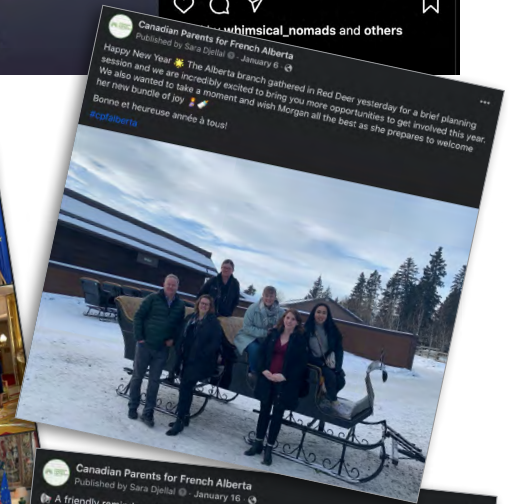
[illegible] whimsical_nomads and others

Canadian Parents for French Alberta
Published by Sara Djellal · January 6 ·

Happy New Year ☀️ The Alberta branch gathered in Red Deer yesterday for a brief planning session and we are incredibly excited to bring you more opportunities to get involved this year. We also wanted to take a moment and wish Morgan all the best as she prepares to welcome her new bundle of joy 🍼

Bonne et heureuse année à tous!

#cpfalberta

Canadian Parents for French Alberta
Published by Sara Djellal · January 16 ·

A friendly remi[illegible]